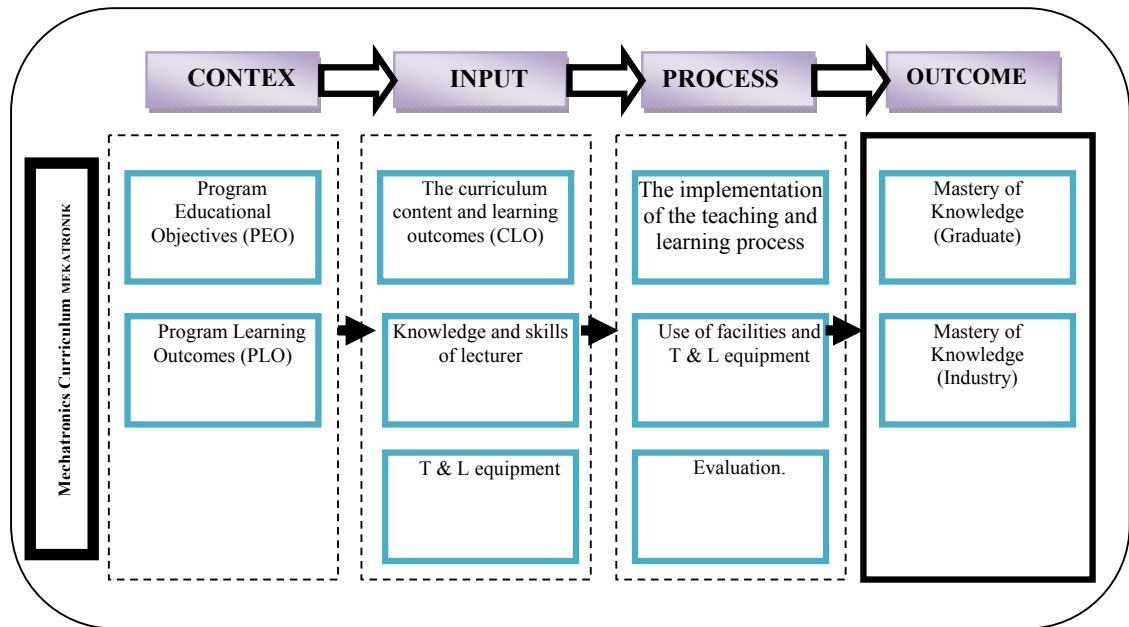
CONTEX

INPUT

PROCESS

OUTCOME

Mechatronics Curriculum MEKATRONIK

Program Educational Objectives (PEO)

Program Learning Outcomes (PLO)

The curriculum content and learning outcomes (CLO)

Knowledge and skills of lecturer

T & L equipment

The implementation of the teaching and learning process

Use of facilities and T & L equipment

Evaluation.

Mastery of Knowledge (Graduate)

Mastery of Knowledge (Industry)